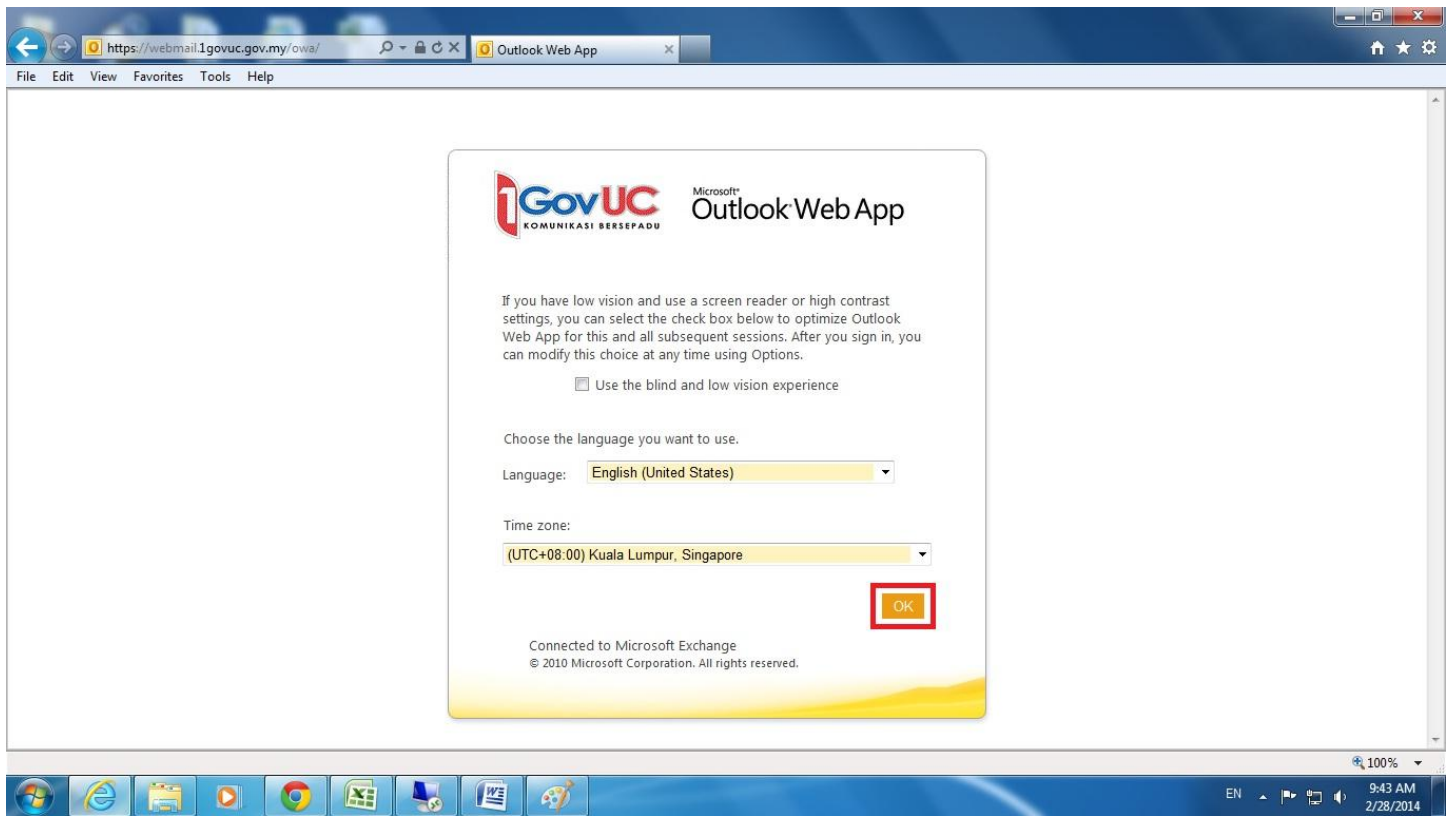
https://webmail.1govuc.gov.my/owa/

Outlook Web App

File Edit View Favorites Tools Help

1GovUC KOMUNIKASI BERSEPADU

Microsoft® Outlook Web App

If you have low vision and use a screen reader or high contrast settings, you can select the check box below to optimize Outlook Web App for this and all subsequent sessions. After you sign in, you can modify this choice at any time using Options.

Use the blind and low vision experience

Choose the language you want to use.

Language: English (United States)

Time zone:

(UTC+08:00) Kuala Lumpur, Singapore

OK

Connected to Microsoft Exchange
© 2010 Microsoft Corporation. All rights reserved.

100%

EN

9:43 AM
2/28/2014